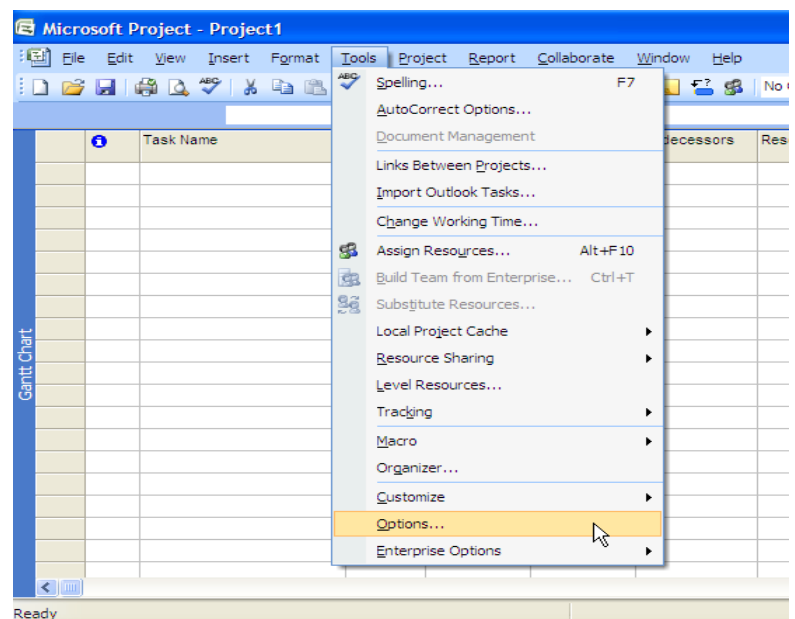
Microsoft Project - Project1

File Edit View Insert Format Tools Project Report Collaborate Window Help

No

Task Name

decessors Res

Gantt Chart

Spelling... F7
AutoCorrect Options...
Document Management
Links Between Projects...
Import Outlook Tasks...
Change Working Time...
Assign Resources... Alt+F10
Build Team from Enterprise... Ctrl+T
Substitute Resources...
Local Project Cache
Resource Sharing
Level Resources...
Tracking
Macro
Organizer...
Customize
Options...
Enterprise Options

Ready